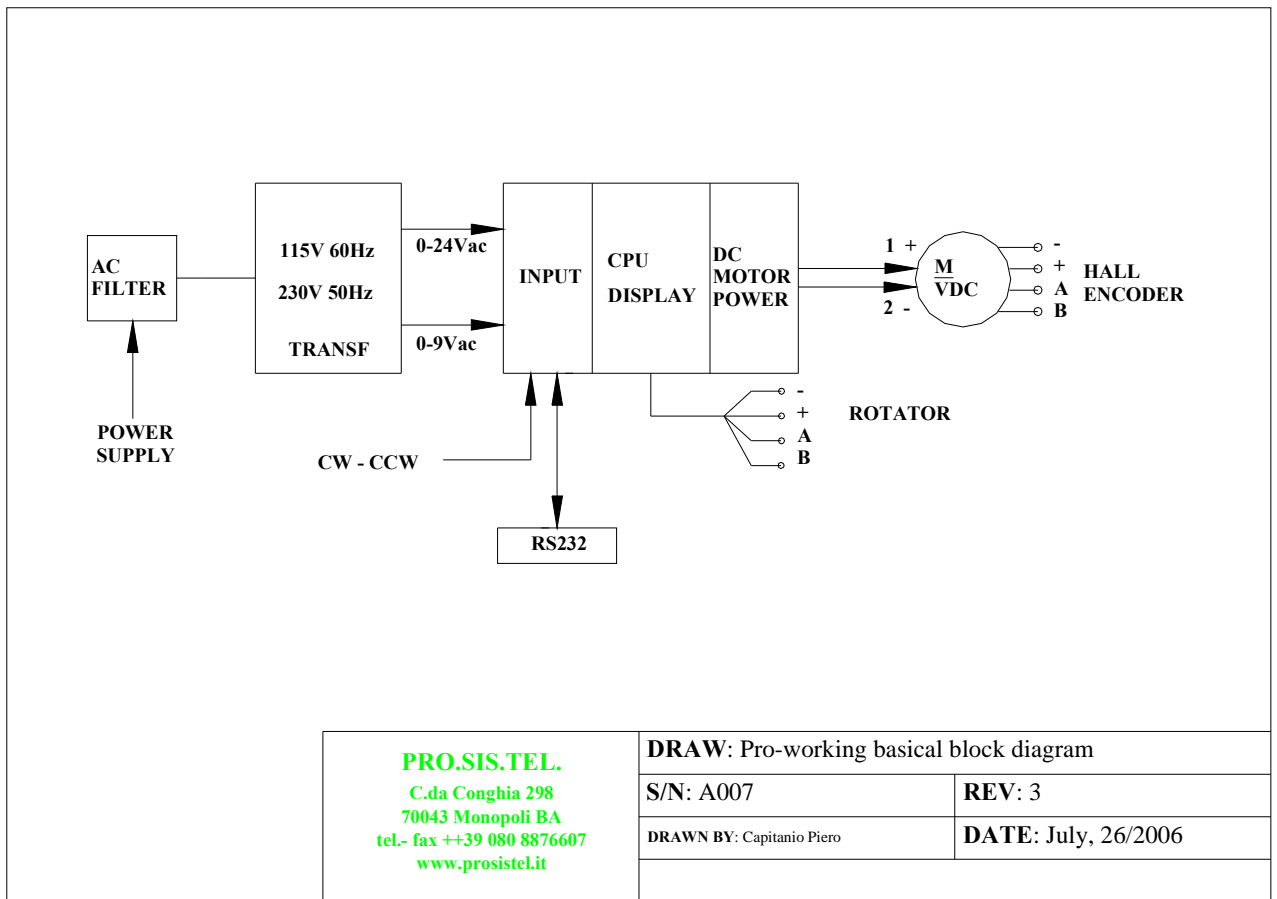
AC FILTER

POWER SUPPLY

115V 60Hz
230V 50Hz
TRANSF

0-24Vac

0-9Vac

INPUT

CPU
DISPLAY

DC
MOTOR
POWER

1 +
2 -

M
VDC

-
+
A
B

HALL
ENCODER

-
+
A
B

ROTATOR

CW - CCW

RS232

PRO.SIS.TEL.
C.da Conghia 298
70043 Monopoli BA
tel.- fax ++39 080 8876607
www.prosistel.it

| **DRAW**: Pro-working basical block diagram | |
|---|---|
| **S/N**: A007 | **REV**: 3 |
| **DRAWN BY**: Capitanio Piero | **DATE**: July, 26/2006 |